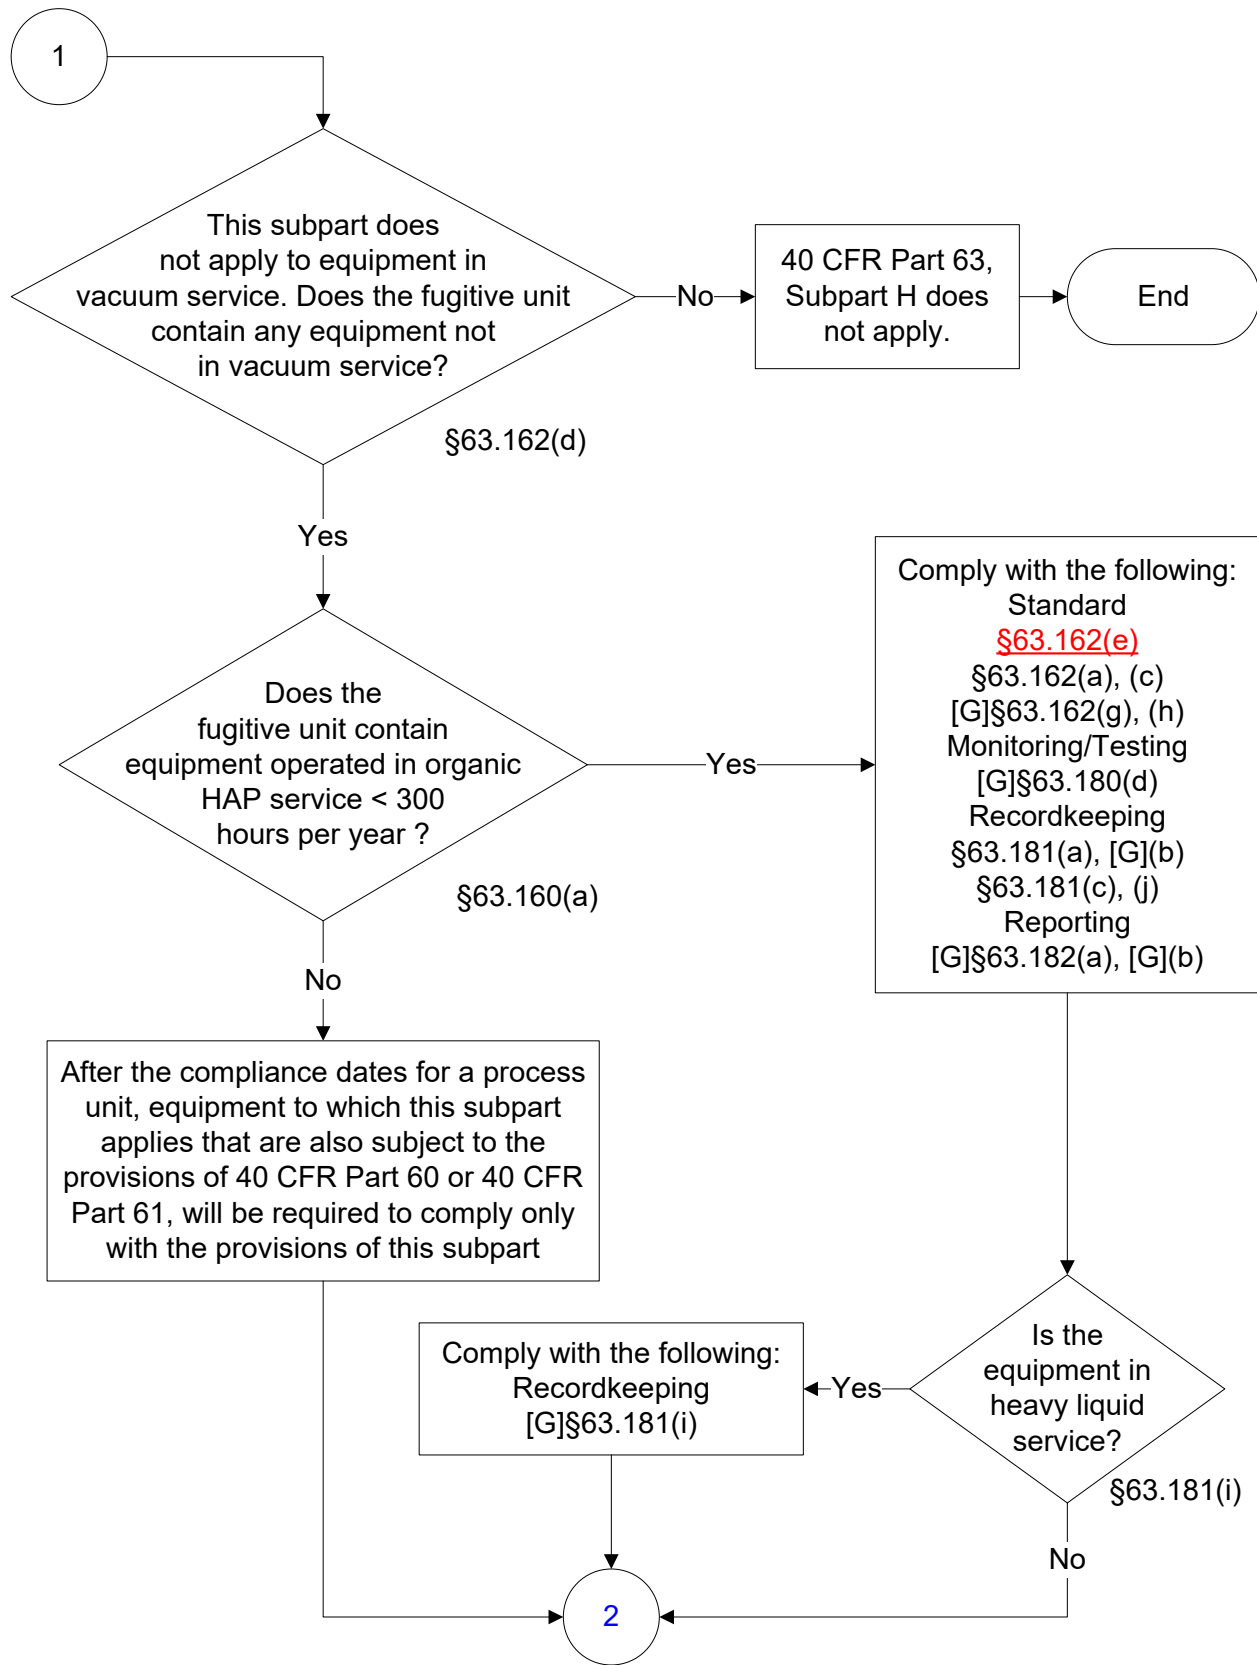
1

This subpart does not apply to equipment in vacuum service. Does the fugitive unit contain any equipment not in vacuum service?

§63.162(d)

No

40 CFR Part 63, Subpart H does not apply.

End

Yes

Does the fugitive unit contain equipment operated in organic HAP service < 300 hours per year ?

§63.160(a)

Yes

Comply with the following:
Standard
§63.162(e)
§63.162(a), (c)
[G]§63.162(g), (h)
Monitoring/Testing
[G]§63.180(d)
Recordkeeping
§63.181(a), [G](b)
§63.181(c), (j)
Reporting
[G]§63.182(a), [G](b)

No

After the compliance dates for a process unit, equipment to which this subpart applies that are also subject to the provisions of 40 CFR Part 60 or 40 CFR Part 61, will be required to comply only with the provisions of this subpart

Comply with the following:
Recordkeeping
[G]§63.181(i)

Yes

Is the equipment in heavy liquid service?

§63.181(i)

No

2